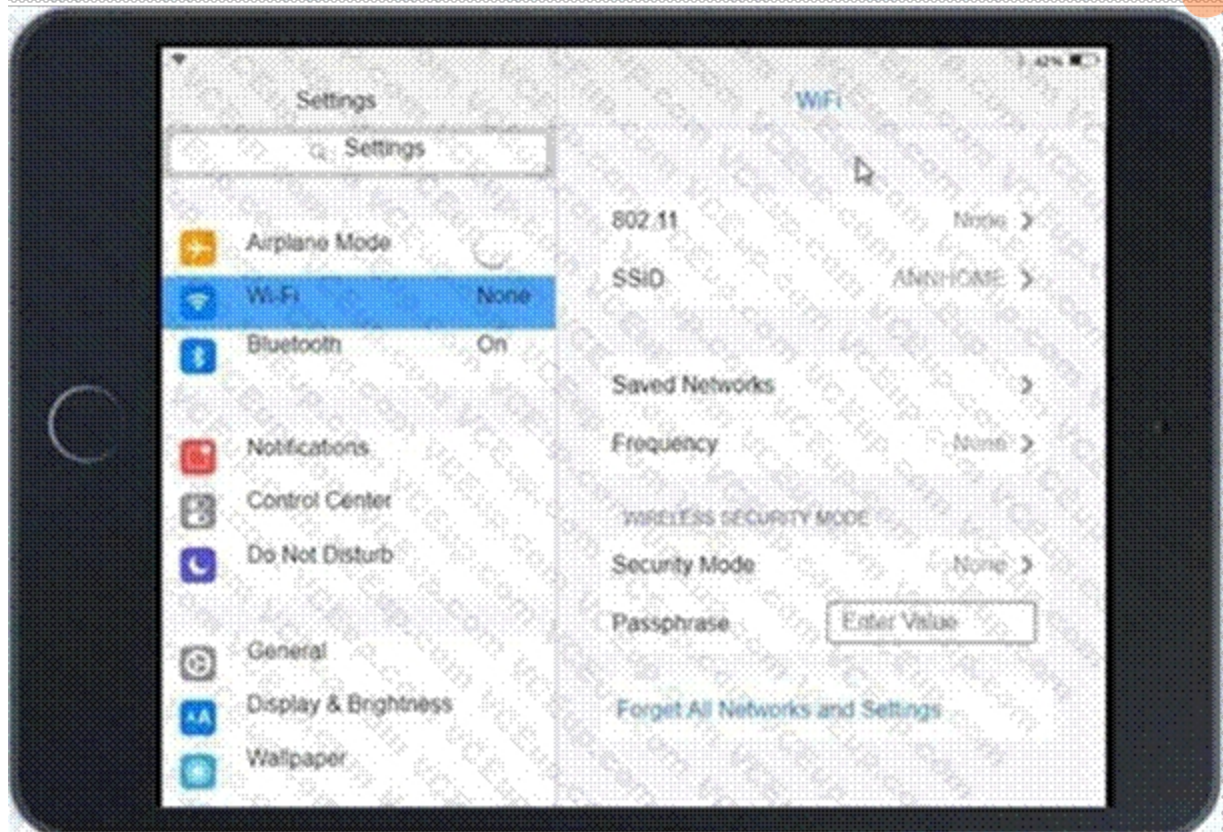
42%

Settings

Settings

Airplane Mode

Wi-Fi None

Bluetooth On

Notifications

Control Center

Do Not Disturb

General

Display & Brightness

Wallpaper

WiFi

802.11 None >

SSID ANNHOME >

Saved Networks >

Frequency None >

WIRELESS SECURITY MODE

Security Mode None >

Passphrase Enter Value

Forget All Networks and Settings